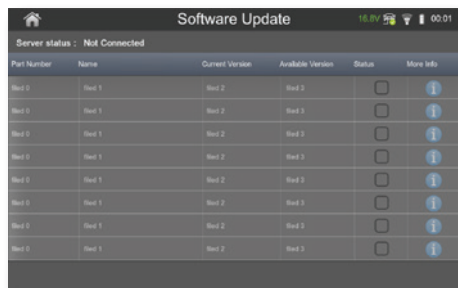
Software Update

16.8V 00:01

Server status : Not Connected

| Part Number | Name | Current Version | Available Version | Status | More Info |
|---|---|---|---|---|---|
| Red 0 | Red 1 | Red 2 | Red 3 | | i |
| Red 0 | Red 1 | Red 2 | Red 3 | | i |
| Red 0 | Red 1 | Red 2 | Red 3 | | i |
| Red 0 | Red 1 | Red 2 | Red 3 | | i |
| Red 0 | Red 1 | Red 2 | Red 3 | | i |
| Red 0 | Red 1 | Red 2 | Red 3 | | i |
| Red 0 | Red 1 | Red 2 | Red 3 | | i |
| Red 0 | Red 1 | Red 2 | Red 3 | | i |